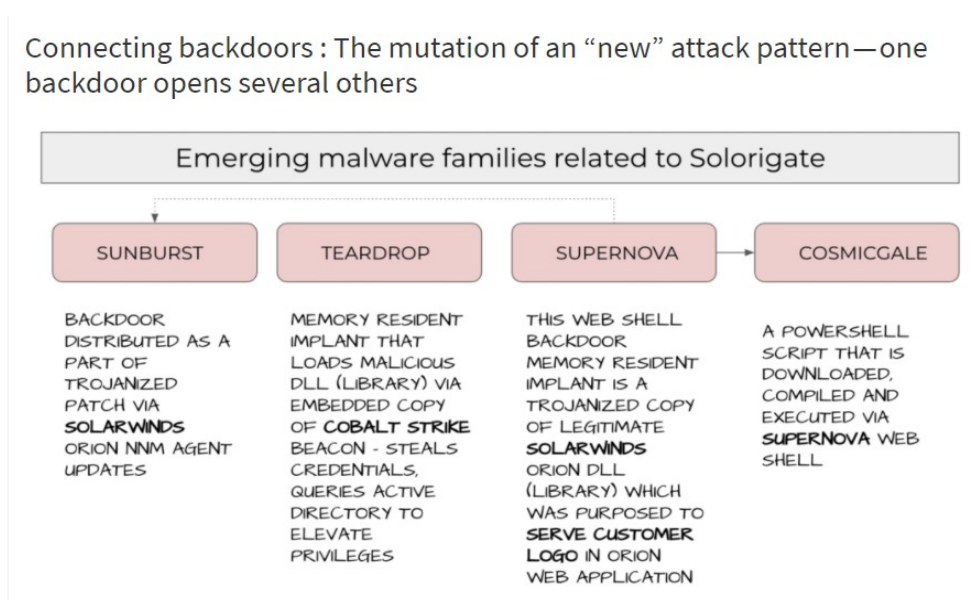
Connecting backdoors : The mutation of an “new” attack pattern—one backdoor opens several others

Emerging malware families related to Solorigate

SUNBURST

TEARDROP

SUPERNOVA

COSMICGALE

BACKDOOR DISTRIBUTED AS A PART OF TROJANIZED PATCH VIA SOLARWINDS ORION NNM AGENT UPDATES

MEMORY RESIDENT IMPLANT THAT LOADS MALICIOUS DLL (LIBRARY) VIA EMBEDDED COPY OF COBALT STRIKE BEACON - STEALS CREDENTIALS, QUERIES ACTIVE DIRECTORY TO ELEVATE PRIVILEGES

THIS WEB SHELL BACKDOOR MEMORY RESIDENT IMPLANT IS A TROJANIZED COPY OF LEGITIMATE SOLARWINDS ORION DLL (LIBRARY) WHICH WAS PURPOSED TO SERVE CUSTOMER LOGO IN ORION WEB APPLICATION

A POWERSHELL SCRIPT THAT IS DOWNLOADED, COMPILED AND EXECUTED VIA SUPERNOVA WEB SHELL